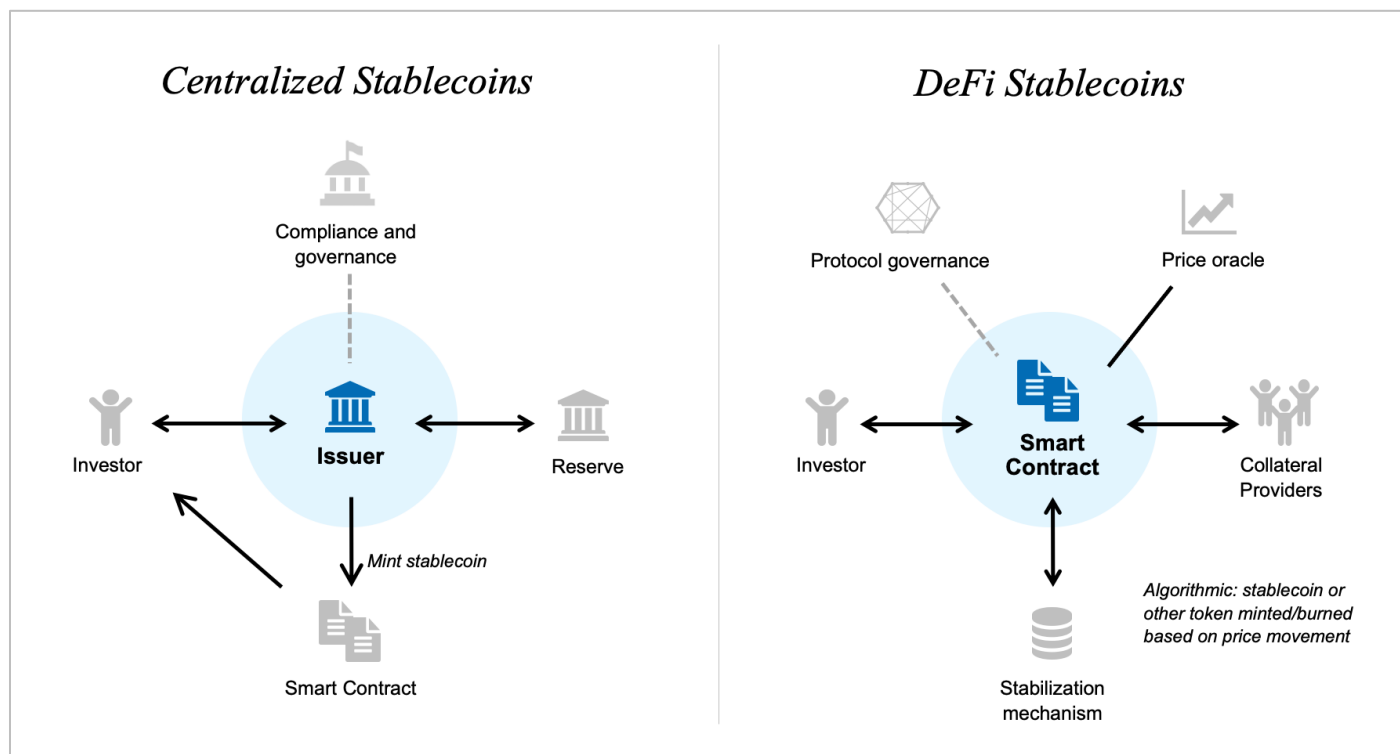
Centralized Stablecoins

Compliance and governance

Investor

Issuer

Reserve

Mint stablecoin

Smart Contract

DeFi Stablecoins

Protocol governance

Price oracle

Investor

Smart Contract

Collateral Providers

Algorithmic: stablecoin or other token minted/burned based on price movement

Stabilization mechanism